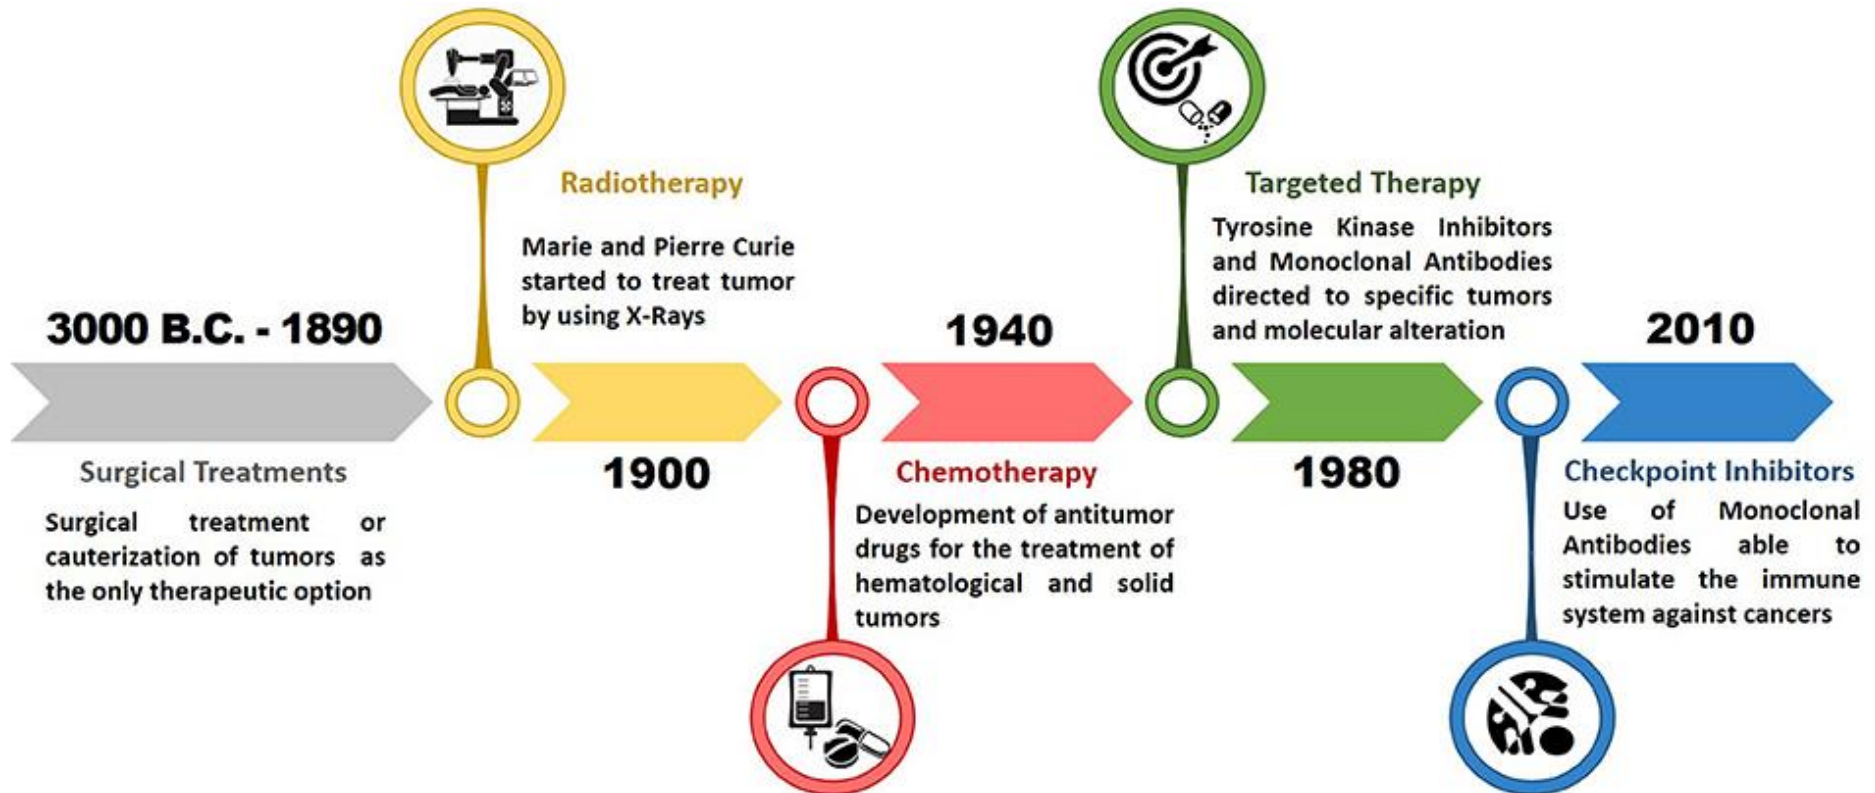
3000 B.C. - 1890

Surgical Treatments

Surgical treatment or cauterization of tumors as the only therapeutic option

Radiotherapy

Marie and Pierre Curie started to treat tumor by using X-Rays

1900

1940

Chemotherapy

Development of antitumor drugs for the treatment of hematological and solid tumors

Targeted Therapy

Tyrosine Kinase Inhibitors and Monoclonal Antibodies directed to specific tumors and molecular alteration

1980

2010

Checkpoint Inhibitors

Use of Monoclonal Antibodies able to stimulate the immune system against cancers